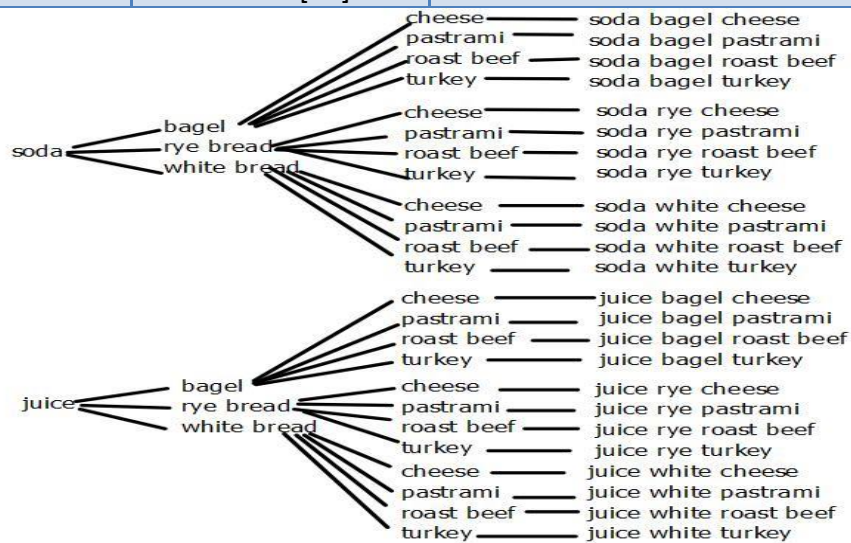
soda
bagel
rye bread
white bread
cheese soda bagel cheese
pastrami soda bagel pastrami
roast beef soda bagel roast beef
turkey soda bagel turkey
cheese soda rye cheese
pastrami soda rye pastrami
roast beef soda rye roast beef
turkey soda rye turkey
cheese soda white cheese
pastrami soda white pastrami
roast beef soda white roast beef
turkey soda white turkey

juice
bagel
rye bread
white bread
cheese juice bagel cheese
pastrami juice bagel pastrami
roast beef juice bagel roast beef
turkey juice bagel turkey
cheese juice rye cheese
pastrami juice rye pastrami
roast beef juice rye roast beef
turkey juice rye turkey
cheese juice white cheese
pastrami juice white pastrami
roast beef juice white roast beef
turkey juice white turkey